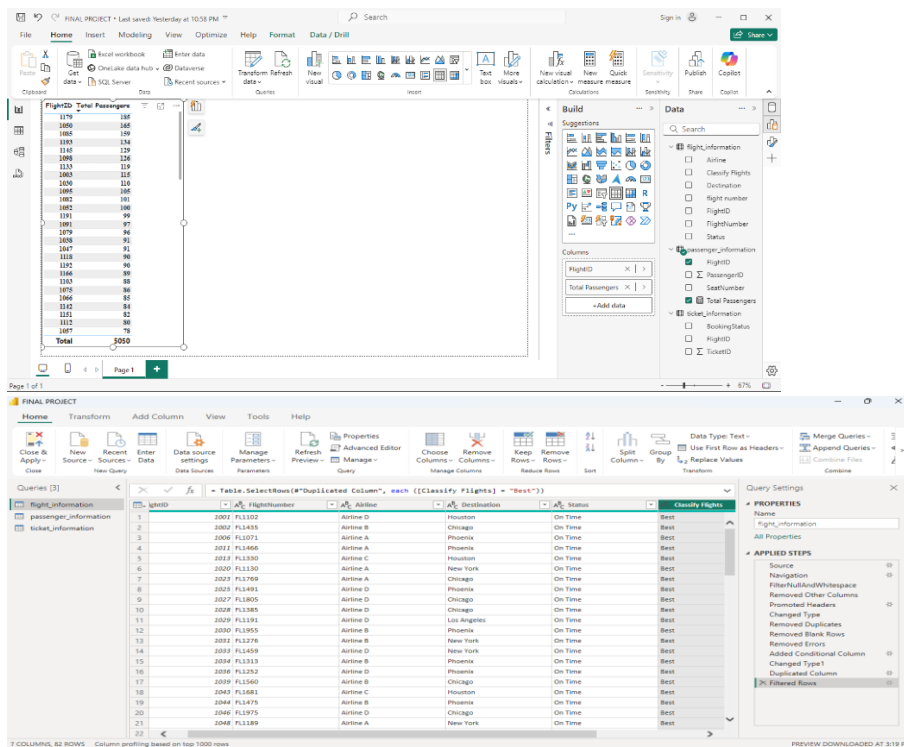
FINAL PROJECT • Last saved: Yesterday at 10:58 PM
Search
Sign in
File Home Insert Modeling View Optimize Help Format Data / Drill
Share
Paste
Get data
Excel workbook
OneLake data hub
SQL Server
Enter data
Dataverse
Recent sources
Transform data
Refresh
New visual
Text box
More visuals
New visual calculation
New measure
Quick measure
Sensitivity
Publish
Copilot
Clipboard Data Queries Insert Calculations Sensitivity Share Copilot

| FlightID | Total Passengers |
|---|---|
| 1170 | 185 |
| 1050 | 165 |
| 1085 | 159 |
| 1193 | 134 |
| 1145 | 129 |
| 1098 | 126 |
| 1133 | 119 |
| 1003 | 115 |
| 1030 | 110 |
| 1095 | 105 |
| 1082 | 101 |
| 1052 | 100 |
| 1191 | 99 |
| 1091 | 97 |
| 1079 | 96 |
| 1038 | 91 |
| 1047 | 91 |
| 1118 | 90 |
| 1192 | 90 |
| 1166 | 89 |
| 1103 | 88 |
| 1075 | 86 |
| 1066 | 85 |
| 1142 | 84 |
| 1151 | 82 |
| 1112 | 80 |
| 1057 | 78 |
| Total | 5050 |

Filters
Build
Suggestions
Columns
FlightID
Total Passengers
+Add data
Data
Search
flight_information
Airline
Classify Flights
Destination
flight number
FlightID
FlightNumber
Status
passenger_information
FlightID
PassengerID
SeatNumber
Total Passengers
ticket_information
BookingStatus
FlightID
TicketID
Page 1
Page 1 of 1
67%

FINAL PROJECT
Home Transform Add Column View Tools Help
Close & Apply
New Source
Recent Sources
Enter Data
Data source settings
Manage Parameters
Refresh Preview
Properties
Advanced Editor
Manage
Choose Columns
Remove Columns
Keep Rows
Remove Rows
Split Column
Group By
Data Type: Text
Use First Row as Headers
Replace Values
Merge Queries
Append Queries
Combine Files
Close New Query Data Sources Parameters Query Manage Columns Reduce Rows Sort Transform Combine
Queries [3]
flight_information
passenger_information
ticket_information
= Table.SelectRows(#"Duplicated Column", each ([Classify Flights] = "Best"))

| | ightID | FlightNumber | Airline | Destination | Status | Classify Flights |
|---|---|---|---|---|---|---|
| 1 | 1001 | FL1102 | Airline D | Houston | On Time | Best |
| 2 | 1002 | FL1435 | Airline B | Chicago | On Time | Best |
| 3 | 1006 | FL1071 | Airline A | Phoenix | On Time | Best |
| 4 | 1011 | FL1466 | Airline A | Phoenix | On Time | Best |
| 5 | 1013 | FL1330 | Airline C | Houston | On Time | Best |
| 6 | 1020 | FL1130 | Airline A | New York | On Time | Best |
| 7 | 1023 | FL1769 | Airline A | Chicago | On Time | Best |
| 8 | 1025 | FL1491 | Airline D | Phoenix | On Time | Best |
| 9 | 1027 | FL1805 | Airline D | Chicago | On Time | Best |
| 10 | 1028 | FL1385 | Airline D | Chicago | On Time | Best |
| 11 | 1029 | FL1191 | Airline D | Los Angeles | On Time | Best |
| 12 | 1030 | FL1955 | Airline B | Phoenix | On Time | Best |
| 13 | 1031 | FL1276 | Airline B | New York | On Time | Best |
| 14 | 1033 | FL1459 | Airline D | New York | On Time | Best |
| 15 | 1034 | FL1313 | Airline B | Phoenix | On Time | Best |
| 16 | 1036 | FL1252 | Airline D | Phoenix | On Time | Best |
| 17 | 1039 | FL1560 | Airline B | Chicago | On Time | Best |
| 18 | 1043 | FL1681 | Airline C | Houston | On Time | Best |
| 19 | 1044 | FL1475 | Airline B | Phoenix | On Time | Best |
| 20 | 1046 | FL1975 | Airline D | Chicago | On Time | Best |
| 21 | 1048 | FL1189 | Airline A | New York | On Time | Best |

Query Settings
PROPERTIES
Name
flight_information
All Properties
APPLIED STEPS
Source
Navigation
FilterNullAndWhitespace
Removed Other Columns
Promoted Headers
Changed Type
Removed Duplicates
Removed Blank Rows
Removed Errors
Added Conditional Column
Changed Type1
Duplicated Column
Filtered Rows
7 COLUMNS, 82 ROWS Column profiling based on top 1000 rows
PREVIEW DOWNLOADED AT 3:19 P